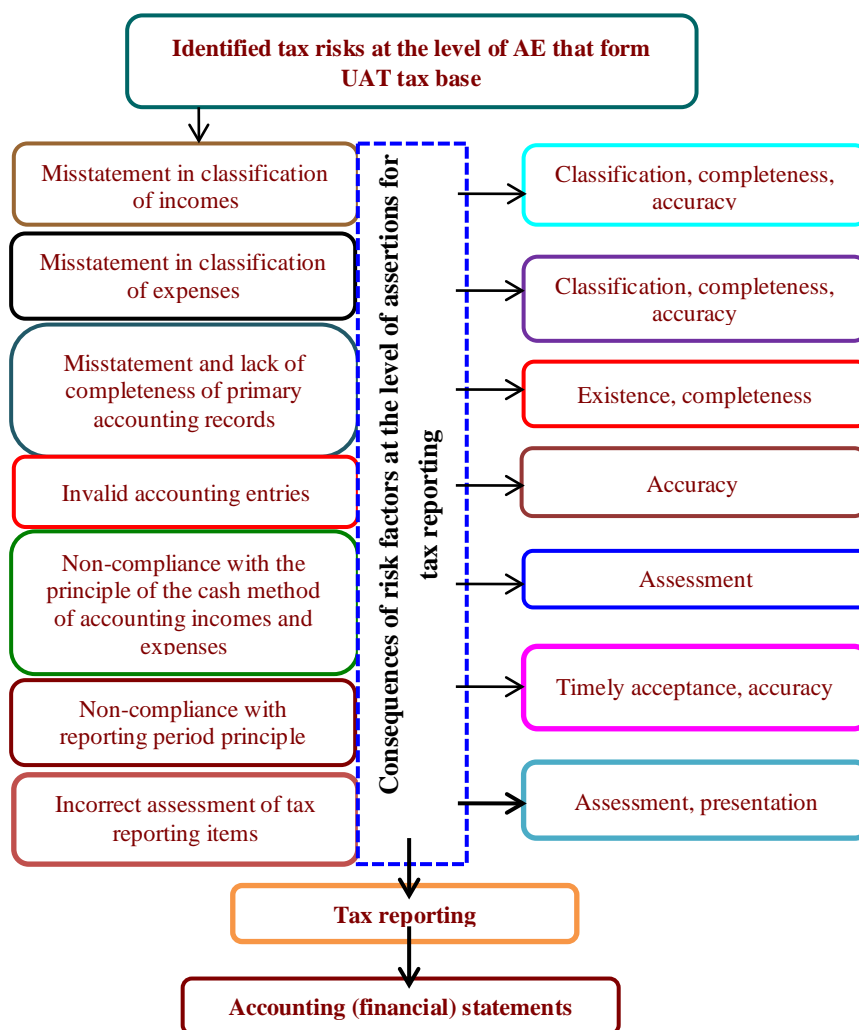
Identified tax risks at the level of AE that form UAT tax base

Misstatement in classification of incomes

Misstatement in classification of expenses

Misstatement and lack of completeness of primary accounting records

Invalid accounting entries

Non-compliance with the principle of the cash method of accounting incomes and expenses

Non-compliance with reporting period principle

Incorrect assessment of tax reporting items

Consequences of risk factors at the level of assertions for tax reporting

Classification, completeness, accuracy

Classification, completeness, accuracy

Existence, completeness

Accuracy

Assessment

Timely acceptance, accuracy

Assessment, presentation

Tax reporting

Accounting (financial) statements